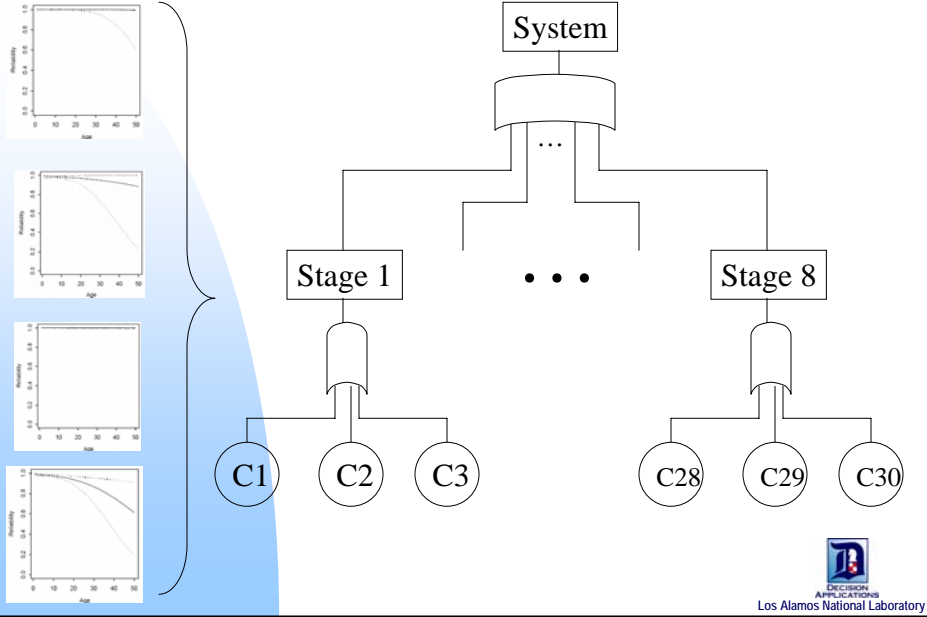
Reliability
Age
0 10 20 30 40 50

Reliability
Age
0 10 20 30 40 50

Reliability
Age
0 10 20 30 40 50

Reliability
Age
0 10 20 30 40 50

System
...
Stage 1
• • •
Stage 8
C1
C2
C3
C28
C29
C30

DECISION APPLICATIONS
Los Alamos National Laboratory